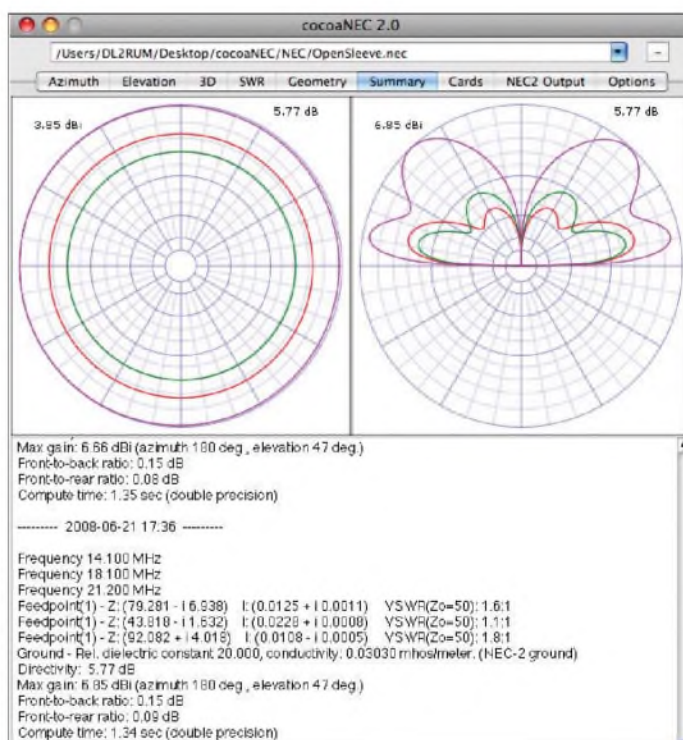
cocoaNEC 2.0

/Users/DL2RUM/Desktop/cocoaNEC/NEC/OpenSleeve.nec

Azimuth | Elevation | 3D | SWR | Geometry | Summary | Cards | NEC2 Output | Options

3.85 dBi

5.77 dB

6.85 dBi

5.77 dB

Max gain: 6.66 dBi (azimuth 180 deg., elevation 47 deg.)
Front-to-back ratio: 0.15 dB
Front-to-rear ratio: 0.08 dB
Compute time: 1.35 sec (double precision)

--------- 2008-06-21 17:36 ---------

Frequency 14.100 MHz
Frequency 18.100 MHz
Frequency 21.200 MHz
Feedpoint(1) - Z: (79.281 - i 6.938) I: (0.0125 + i 0.0011) VSWR(Zo=50): 1.6:1
Feedpoint(1) - Z: (43.818 - i 1.632) I: (0.0228 + i 0.0008) VSWR(Zo=50): 1.1:1
Feedpoint(1) - Z: (92.082 + i 4.018) I: (0.0108 - i 0.0005) VSWR(Zo=50): 1.8:1
Ground - Rel. dielectric constant 20.000, conductivity: 0.03030 mhos/meter. (NEC-2 ground)
Directivity: 5.77 dB
Max gain: 6.85 dBi (azimuth 180 deg., elevation 47 deg.)
Front-to-back ratio: 0.15 dB
Front-to-rear ratio: 0.09 dB
Compute time: 1.34 sec (double precision)